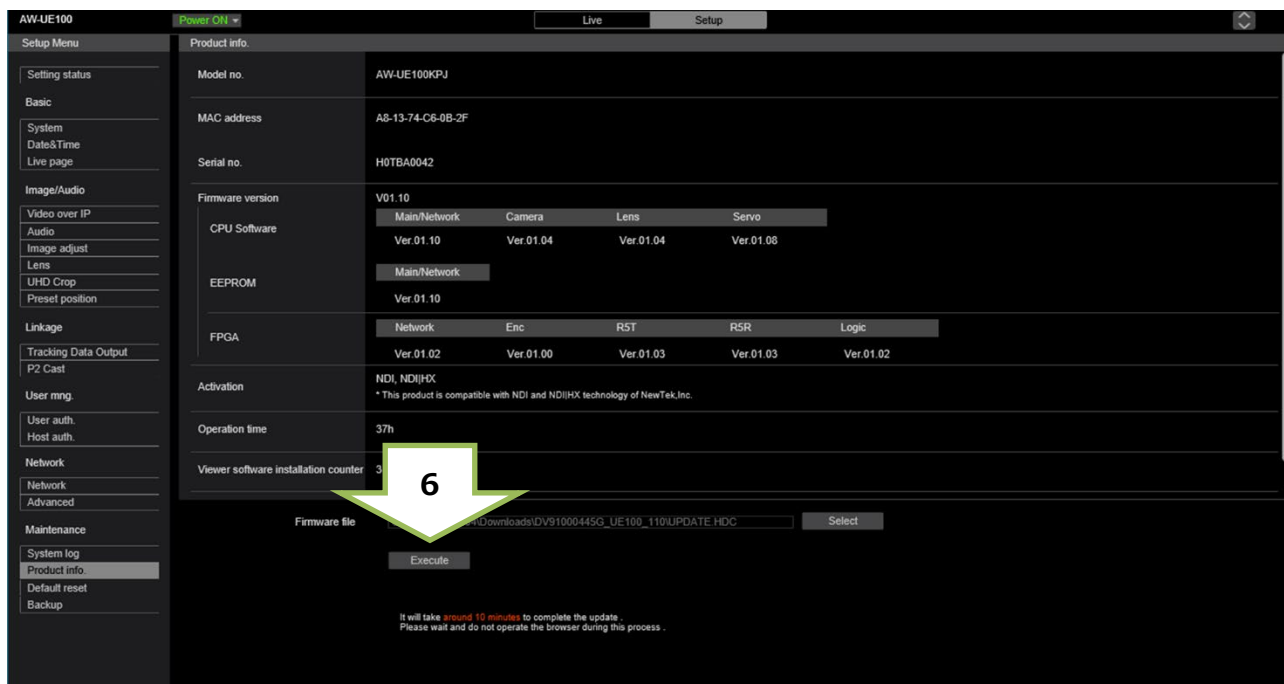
AW-UE100
Power ON
Live
Setup

Setup Menu
Setting status
Basic
System
Date&Time
Live page
Image/Audio
Video over IP
Audio
Image adjust
Lens
UHD Crop
Preset position
Linkage
Tracking Data Output
P2 Cast
User mng.
User auth.
Host auth.
Network
Network
Advanced
Maintenance
System log
Product info.
Default reset
Backup

Product info.

Model no. AW-UE100KPJ

MAC address A8-13-74-C6-0B-2F

Serial no. H0TBA0042

Firmware version V01.10

CPU Software

| Main/Network | Camera | Lens | Servo |
|---|---|---|---|
| Ver.01.10 | Ver.01.04 | Ver.01.04 | Ver.01.08 |

EEPROM

| Main/Network |
|---|
| Ver.01.10 |

FPGA

| Network | Enc | R5T | R5R | Logic |
|---|---|---|---|---|
| Ver.01.02 | Ver.01.00 | Ver.01.03 | Ver.01.03 | Ver.01.02 |

Activation NDI, NDI|HX
* This product is compatible with NDI and NDI|HX technology of NewTek,Inc.

Operation time 37h

Viewer software installation counter 3

6

Firmware file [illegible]\Downloads\DV91000445G_UE100_110\UPDATE.HDC Select

Execute

It will take around 10 minutes to complete the update .
Please wait and do not operate the browser during this process .